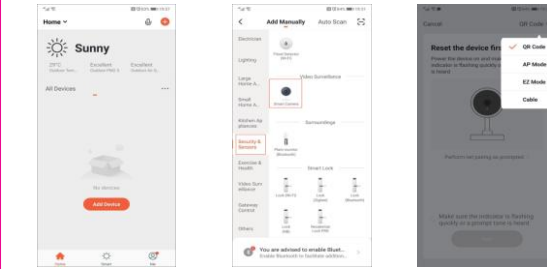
Home

Sunny

29°C Outdoor Tem...

Excellent Outdoor PM2.5

Excellent Outdoor PM10

All Devices

No devices

Add Device

Home

Smart

Me

Add Manually

Auto Scan

Electrician

Lighting

Large Home A...

Small Home A...

Kitchen Appliances

Security & Sensors

Exercise & Health

Video Surveillance

Gateway Control

Others

Panel Selection (Wi-Fi)

Video Surveillance

Smart Camera

Surroundings

Plant monitor (Bluetooth)

Smart Lock

Lock (Wi-Fi)

Lock (Zigbee)

Lock (Bluetooth)

Lock (NB)

Residential Lock (NB)

You are advised to enable Bluet...

Enable Bluetooth to facilitate addition...

Cancel

QR Code

Reset the device first

QR Code

AP Mode

EZ Mode

Cable

Perform net pairing as prompted

Make sure the indicator is flashing quickly or a prompt tone is heard